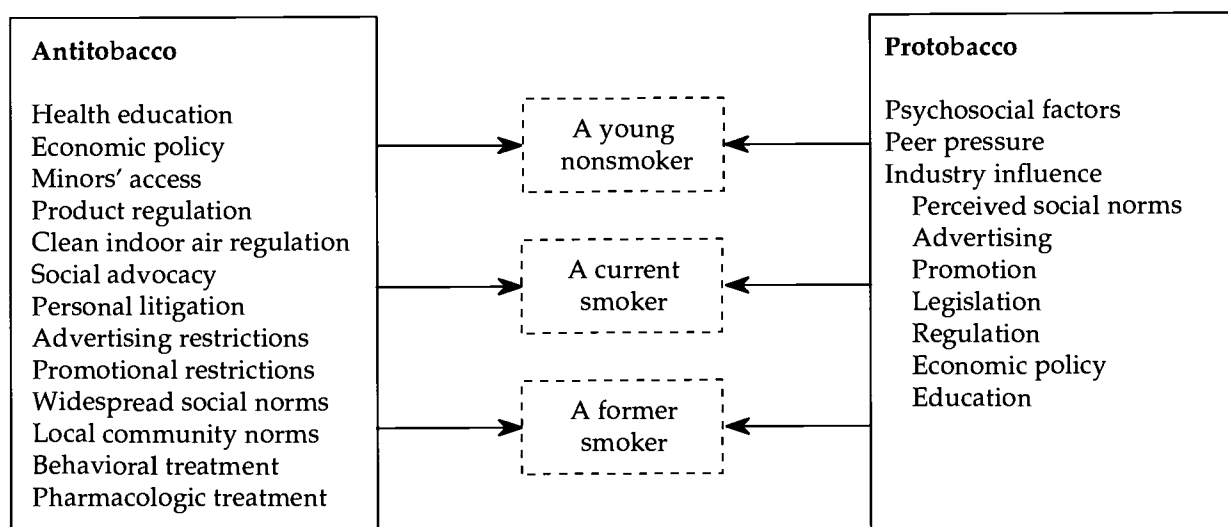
Antitobacco

Health education
Economic policy
Minors' access
Product regulation
Clean indoor air regulation
Social advocacy
Personal litigation
Advertising restrictions
Promotional restrictions
Widespread social norms
Local community norms
Behavioral treatment
Pharmacologic treatment

A young nonsmoker

A current smoker

A former smoker

Protobacco

Psychosocial factors
Peer pressure
Industry influence
Perceived social norms
Advertising
Promotion
Legislation
Regulation
Economic policy
Education